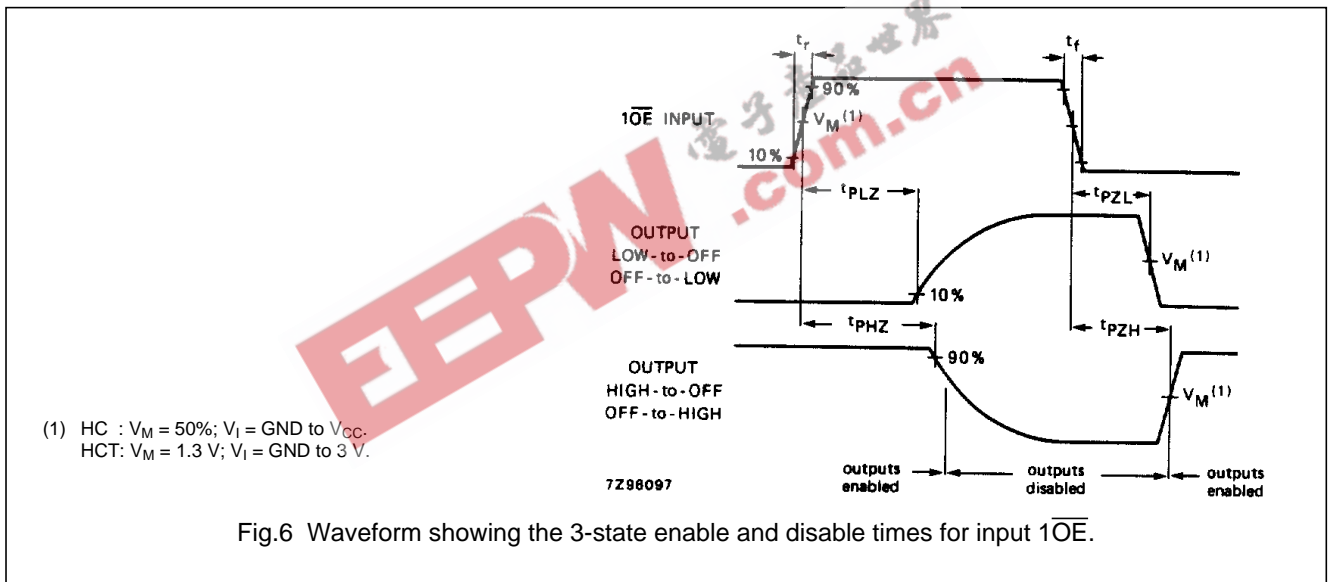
$t_r$

$t_f$

90%

$1\overline{OE}$ INPUT

$V_M^{(1)}$

10%

$t_{PLZ}$

$t_{PZL}$

OUTPUT
LOW-to-OFF
OFF-to-LOW

$V_M^{(1)}$

10%

$t_{PHZ}$

$t_{PZH}$

OUTPUT
HIGH-to-OFF
OFF-to-HIGH

90%

$V_M^{(1)}$

(1) HC : $V_M$ = 50%; $V_I$ = GND to $V_{CC}$.
HCT: $V_M$ = 1.3 V; $V_I$ = GND to 3 V.

7Z96097

outputs enabled

outputs disabled

outputs enabled

Fig.6 Waveform showing the 3-state enable and disable times for input $1\overline{OE}$.

电子产品世界

EEPW .com.cn